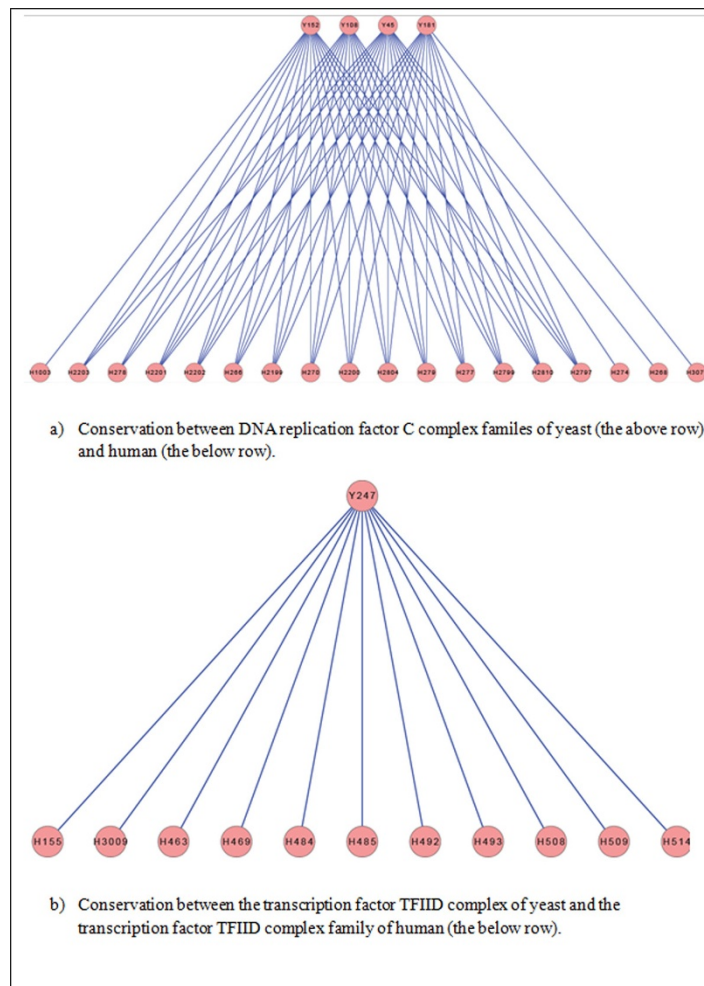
Y152 Y106 Y45 Y181

H1503 H2203 H278 H2201 H2202 H266 H2199 H270 H2200 H2804 H276 H277 H2799 H2810 H2797 H274 H268 H3071

a) Conservation between DNA replication factor C complex familes of yeast (the above row) and human (the below row).

Y247

H155 H3009 H463 H469 H484 H485 H492 H493 H508 H509 H514

b) Conservation between the transcription factor TFIID complex of yeast and the transcription factor TFIID complex family of human (the below row).